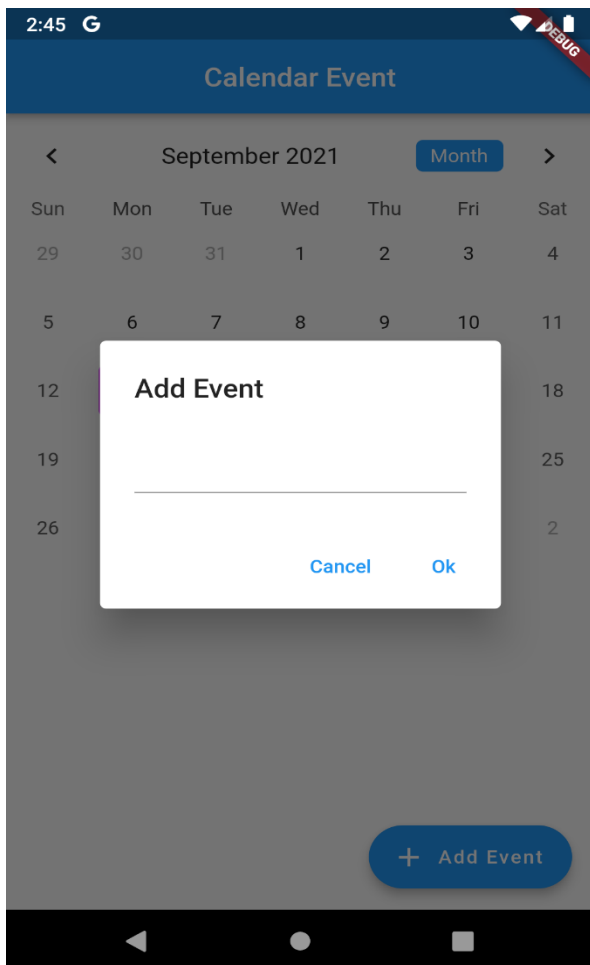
2:45 G

DEBUG

Calendar Event

<

September 2021

Month

>

| Sun | Mon | Tue | Wed | Thu | Fri | Sat |
|---|---|---|---|---|---|---|
| 29 | 30 | 31 | 1 | 2 | 3 | 4 |
| 5 | 6 | 7 | 8 | 9 | 10 | 11 |
| 12 | | | | | | 18 |
| 19 | | | | | | 25 |
| 26 | | | | | | 2 |

Add Event

Cancel

Ok

+ Add Event